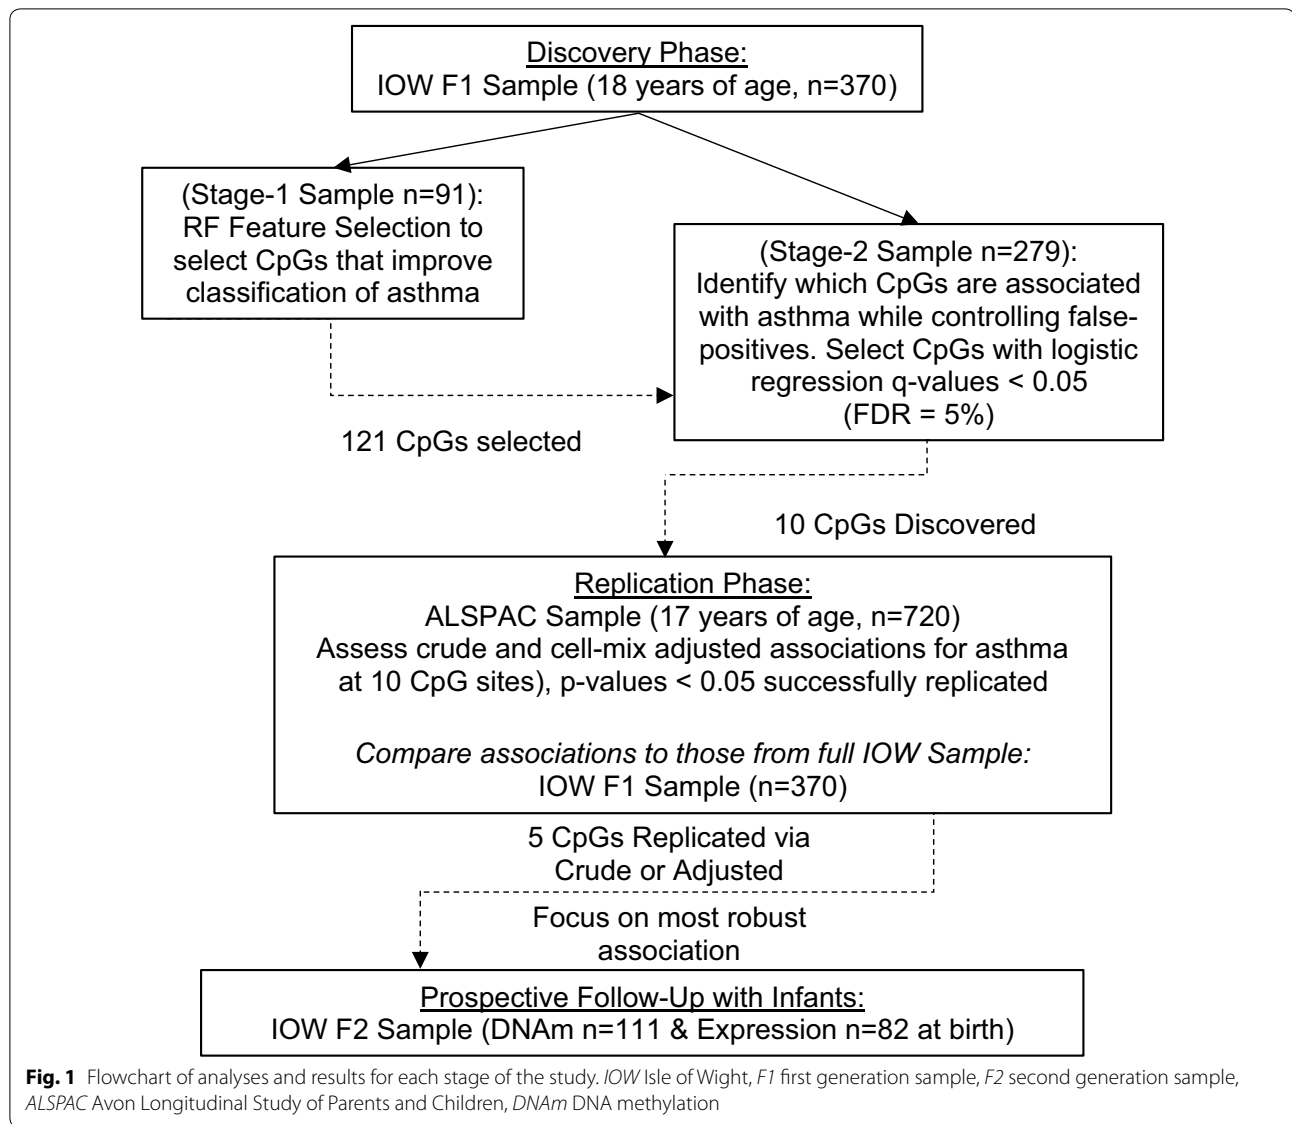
Discovery Phase:
IOW F1 Sample (18 years of age, n=370)

(Stage-1 Sample n=91):
RF Feature Selection to select CpGs that improve classification of asthma

(Stage-2 Sample n=279):
Identify which CpGs are associated with asthma while controlling false-positives. Select CpGs with logistic regression q-values < 0.05 (FDR = 5%)

121 CpGs selected

10 CpGs Discovered

Replication Phase:
ALSPAC Sample (17 years of age, n=720)
Assess crude and cell-mix adjusted associations for asthma at 10 CpG sites), p-values < 0.05 successfully replicated

Compare associations to those from full IOW Sample:
IOW F1 Sample (n=370)

5 CpGs Replicated via Crude or Adjusted

Focus on most robust association

Prospective Follow-Up with Infants:
IOW F2 Sample (DNAm n=111 & Expression n=82 at birth)

**Fig. 1** Flowchart of analyses and results for each stage of the study. *IOW* Isle of Wight, *F1* first generation sample, *F2* second generation sample, *ALSPAC* Avon Longitudinal Study of Parents and Children, *DNAm* DNA methylation